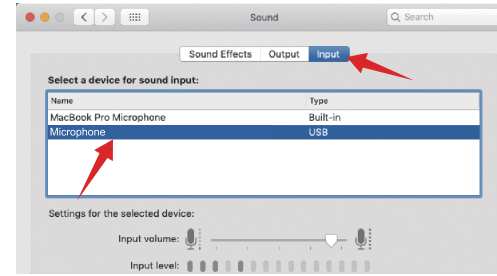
Sound

Search

Sound Effects Output Input

Select a device for sound input:

| Name | Type |
|---|---|
| MacBook Pro Microphone | Built-in |
| Microphone | USB |

Settings for the selected device:

Input volume:

Input level: